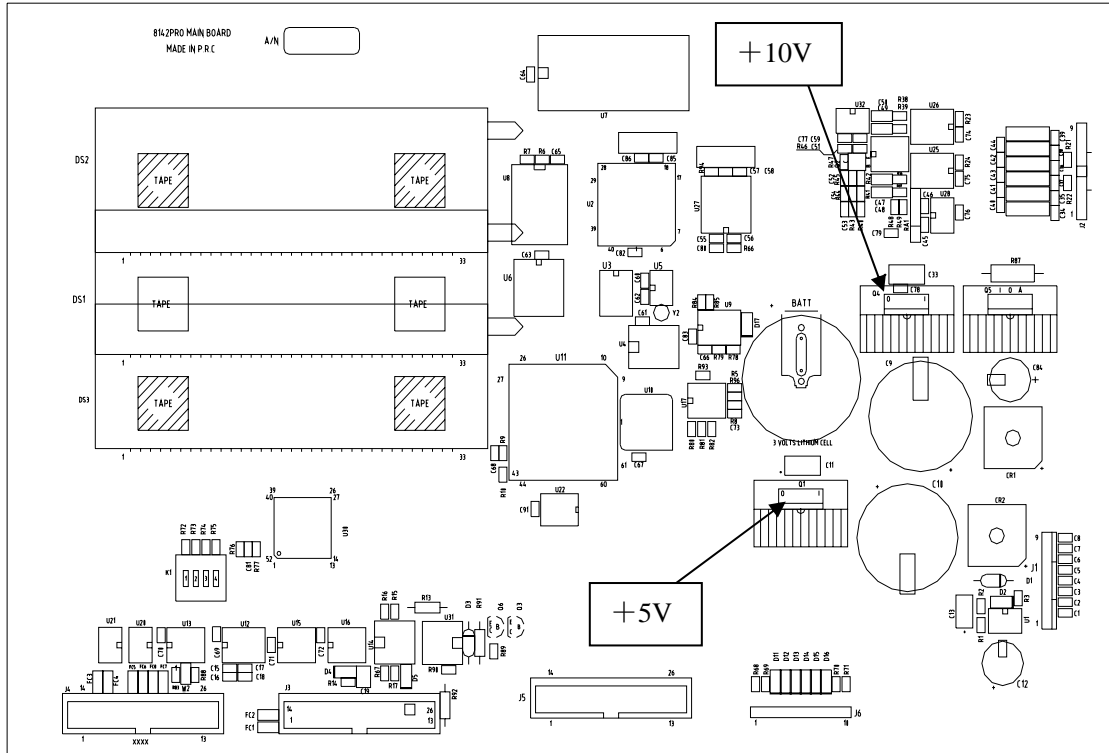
8142PRO MAIN BOARD
MADE IN P R C

A/N

+10V

U7
C64

DS2
TAPE
TAPE

R7 R6 C65
U8
C86 C85
U2
29 28 18 17
39 40 6 7
C82
R4 C57 C58
U27
C55 C56
C88 R66

U32 C78 R38 R39
C77 C59
R46 C51
U26
R23
U25
C74 R24
C75 R25
C47 C48
C46
U28
C76
C79
C53
C45
R49 R41

C44 C43 C42 C41 C40
C34 C35
R21 R22
J2
9
1

1 33
DS1
TAPE
TAPE
C63
U6
U3 U5
C62
C61 Y2
U4
C83
R84 R85
U9
D17
C66 R79 R78

BATT
+
3 VOLTS LITHIUM CELL

C33
Q4 C78
R87
Q5 I O A
C9
C84
+
CR1

1 33
DS3
TAPE
TAPE
1 33

U11
26 10
27 9
43 44 60 61
R9
C68
R10
U18
C67
R93
R5 R96
U17
R8
C73
R80 R81 R82

C11
Q1
O I
C10
+
CR2

+5V

U22
C91

39 26
40 27
U30
52 14
1 13

R72 R73 R74 R75
R76
C81 R77
K1

U21 U20 U13 U12 U15 U16
C69 C70 C71 C72
C15 C16 C17 C18
FC3 FC4
RC5 FC6 FC8 FC7
R88
R87
14 26
J4
1 xxxx 13
R16 R15
R13
D3 R91 Q6 Q3
U14
U31
R90 R89
D4 R14 R12 R11 D5
R98
J3
14 26
1 13
FC2 FC1
C19
R92

J5
14 26
1 13

R68 R69 D11 D12 D13 D14 D15 D16 R70 R71
J6
1 18

J1
9
C8 C7 C6 C5 C4 C3 C2 C1
1
D1
R17
D2 R3
C13
R2
R1
U1
C12
+